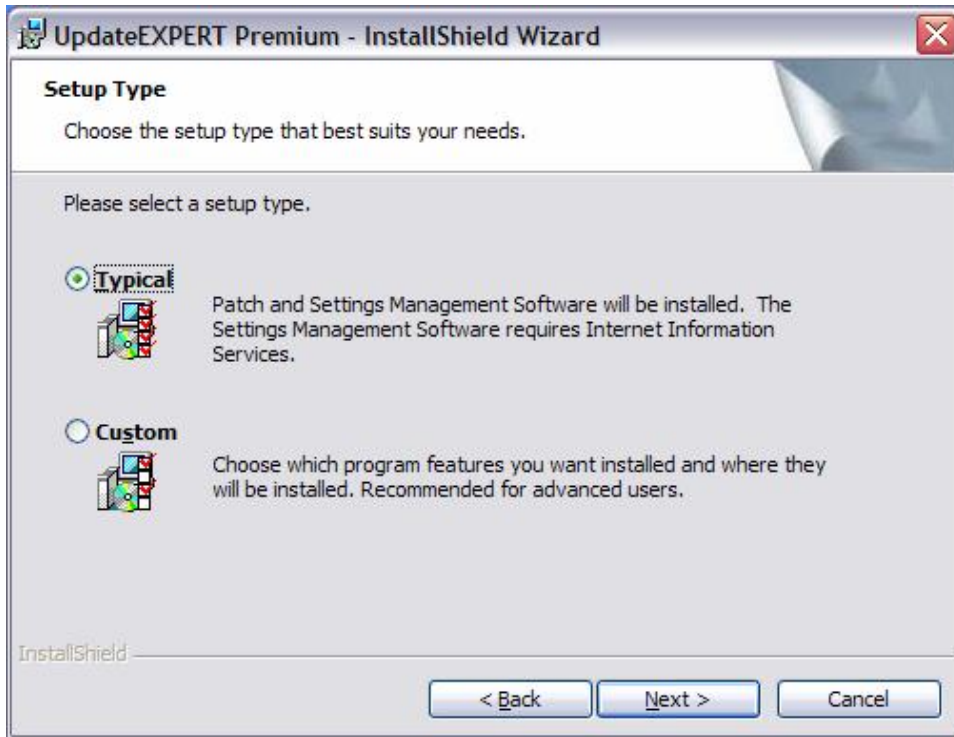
UpdateEXPERT Premium - InstallShield Wizard

Setup Type

Choose the setup type that best suits your needs.

Please select a setup type.

Typical

Patch and Settings Management Software will be installed. The Settings Management Software requires Internet Information Services.

Custom

Choose which program features you want installed and where they will be installed. Recommended for advanced users.

InstallShield

< Back

Next >

Cancel